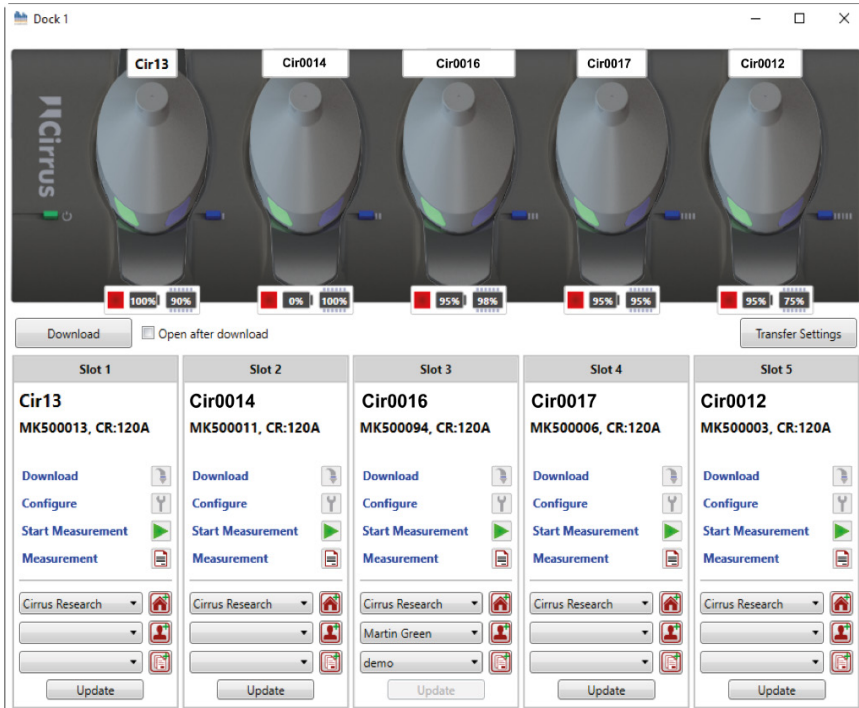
Dock 1

Cir13 Cir0014 Cir0016 Cir0017 Cir0012

Cirrus

100% 90%
0% 100%
95% 98%
95% 95%
95% 75%

Download
Open after download
Transfer Settings

| Slot 1 | Slot 2 | Slot 3 | Slot 4 | Slot 5 |
|---|---|---|---|---|
| Cir13 | Cir0014 | Cir0016 | Cir0017 | Cir0012 |
| MK500013, CR:120A | MK500011, CR:120A | MK500094, CR:120A | MK500006, CR:120A | MK500003, CR:120A |
| Download | Download | Download | Download | Download |
| Configure | Configure | Configure | Configure | Configure |
| Start Measurement | Start Measurement | Start Measurement | Start Measurement | Start Measurement |
| Measurement | Measurement | Measurement | Measurement | Measurement |
| Cirrus Research | Cirrus Research | Cirrus Research | Cirrus Research | Cirrus Research |
| | | Martin Green | | |
| | | demo | | |
| Update | Update | Update | Update | Update |